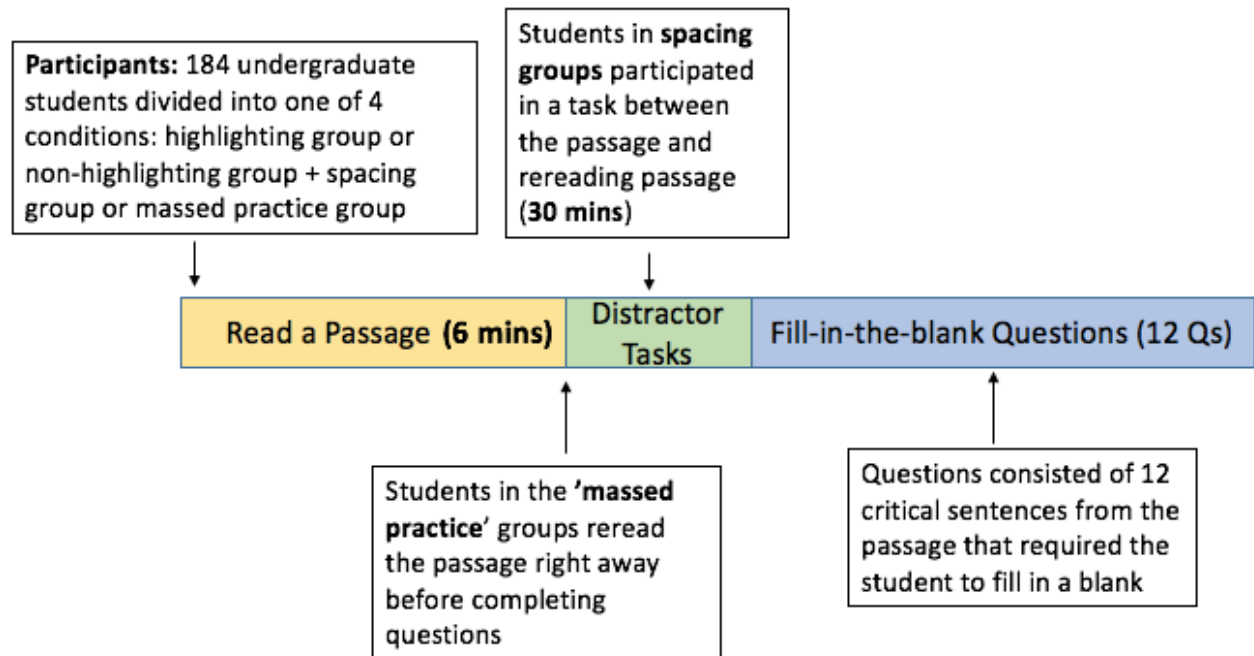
Participants: 184 undergraduate students divided into one of 4 conditions: highlighting group or non-highlighting group + spacing group or massed practice group

Students in spacing groups participated in a task between the passage and rereading passage (30 mins)

Read a Passage (6 mins)

Distractor Tasks

Fill-in-the-blank Questions (12 Qs)

Students in the 'massed practice' groups reread the passage right away before completing questions

Questions consisted of 12 critical sentences from the passage that required the student to fill in a blank